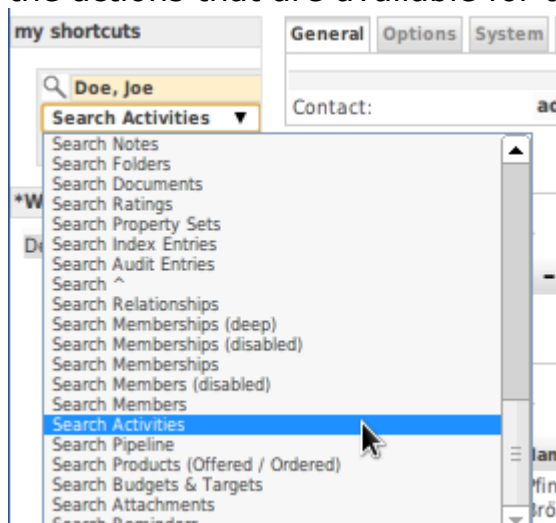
the actions that are available for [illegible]

my shortcuts

General | Options | System

Doe, Joe
Search Activities ▼

Contact: ac

Search Notes
Search Folders
Search Documents
Search Ratings
Search Property Sets
Search Index Entries
Search Audit Entries
Search ^
Search Relationships
Search Memberships (deep)
Search Memberships (disabled)
Search Memberships
Search Members (disabled)
Search Members
Search Activities
Search Pipeline
Search Products (Offered / Ordered)
Search Budgets & Targets
Search Attachments
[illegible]

*W
De
lan
Pfin
Brö